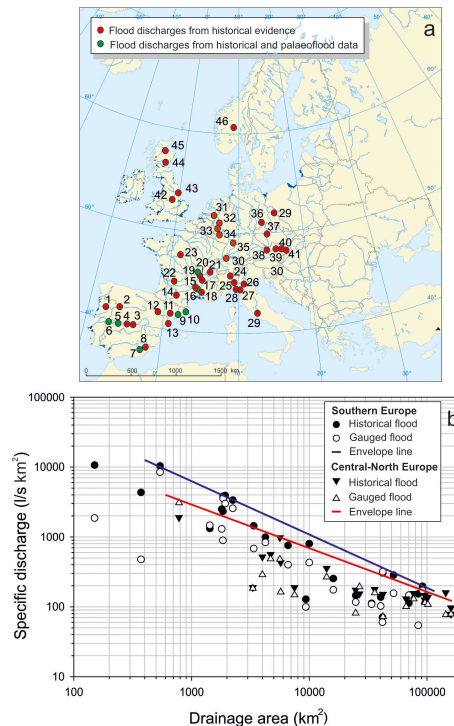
Flood discharges from historical evidence
Flood discharges from historical and palaeoflood data

a

46
45
44
42
43
31
32
36
29
37
33
34
35
38
39
40
41
30
23
20
21
19
22
15
17
16
18
14
24
25
26
28
27
29
12
11
13
9
10
1
2
5
6
3
4
8
7

0
500
1000
1500 km

b

Southern Europe
Historical flood
Gauged flood
Envelope line
Central-North Europe
Historical flood
Gauged flood
Envelope line

Specific discharge (l/s km$^2$)

100000
10000
1000
100
10

100
1000
10000
100000

Drainage area (km$^2$)